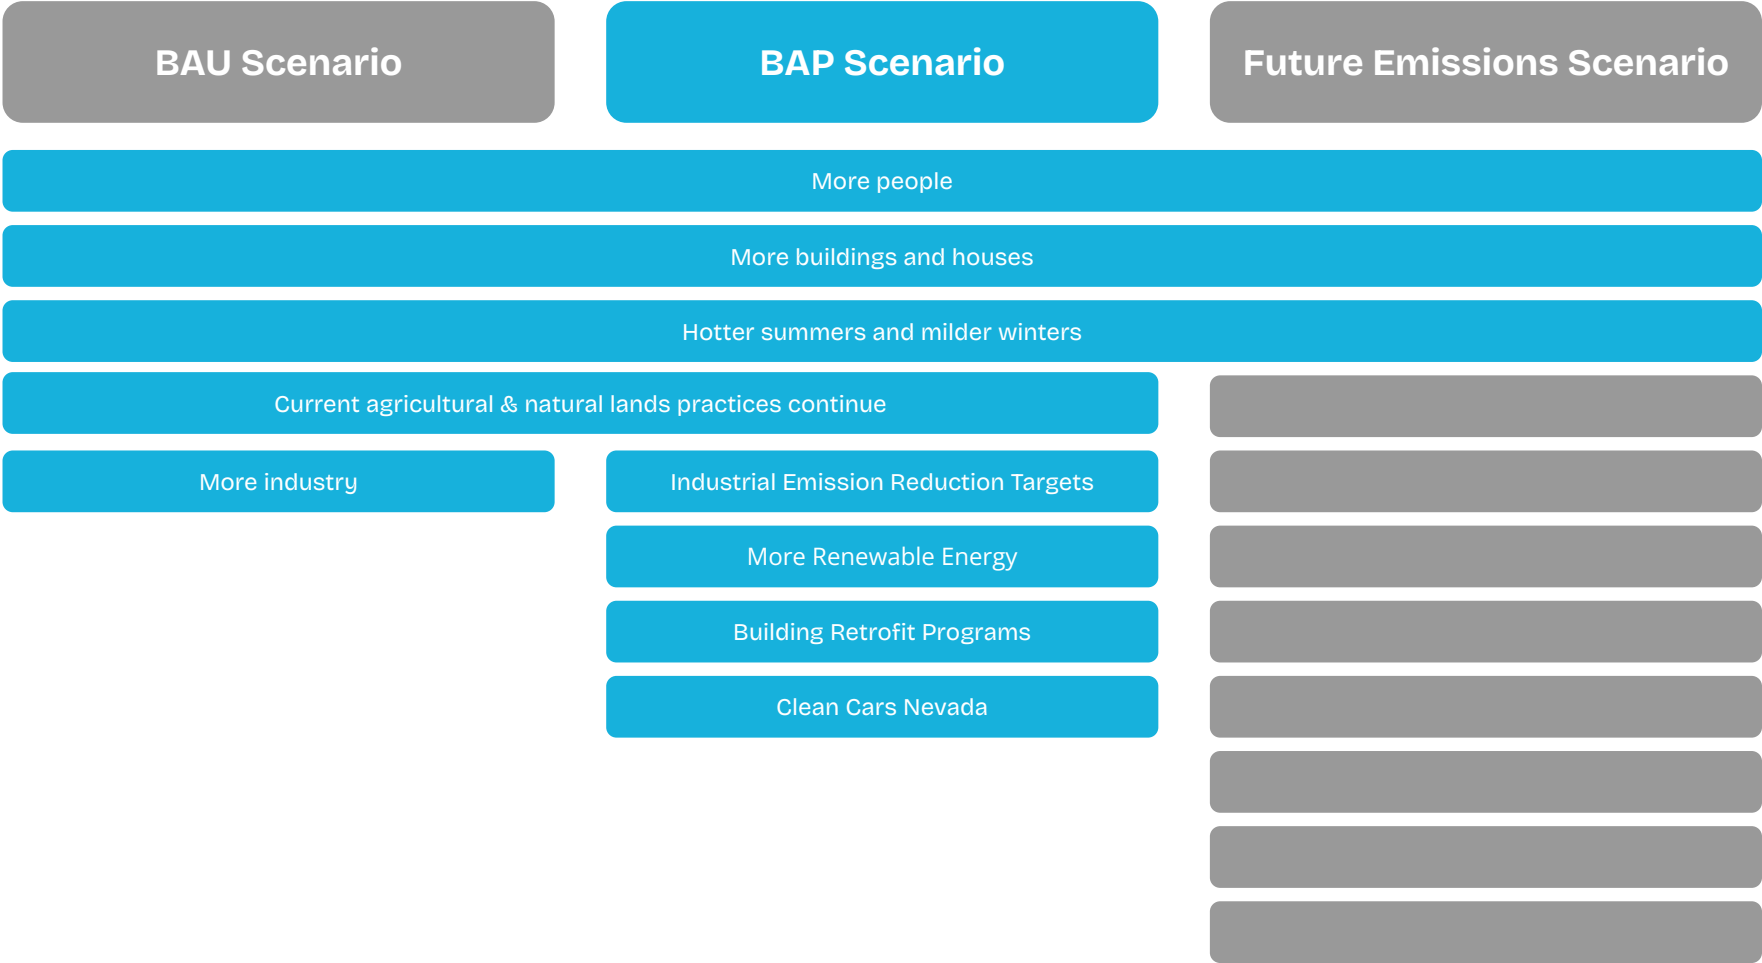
BAU Scenario

BAP Scenario

Future Emissions Scenario

More people

More buildings and houses

Hotter summers and milder winters

Current agricultural & natural lands practices continue

More industry

Industrial Emission Reduction Targets

More Renewable Energy

Building Retrofit Programs

Clean Cars Nevada